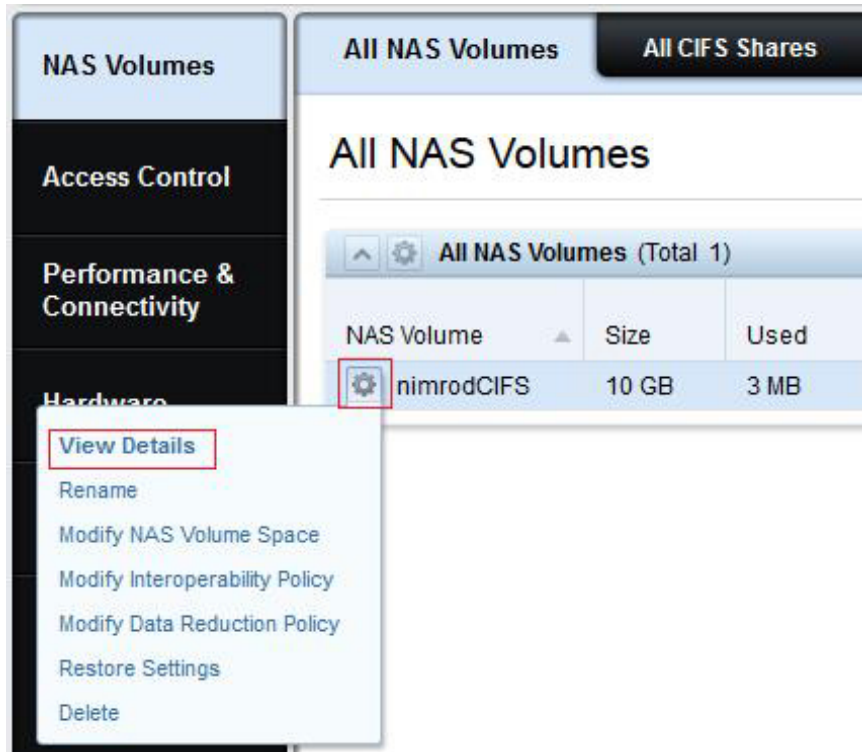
NAS Volumes

Access Control

Performance & Connectivity

Hardware

All NAS Volumes

All CIFS Shares

All NAS Volumes

All NAS Volumes (Total 1)

| NAS Volume | Size | Used |
|---|---|---|
| nimrodCIFS | 10 GB | 3 MB |

View Details
Rename
Modify NAS Volume Space
Modify Interoperability Policy
Modify Data Reduction Policy
Restore Settings
Delete